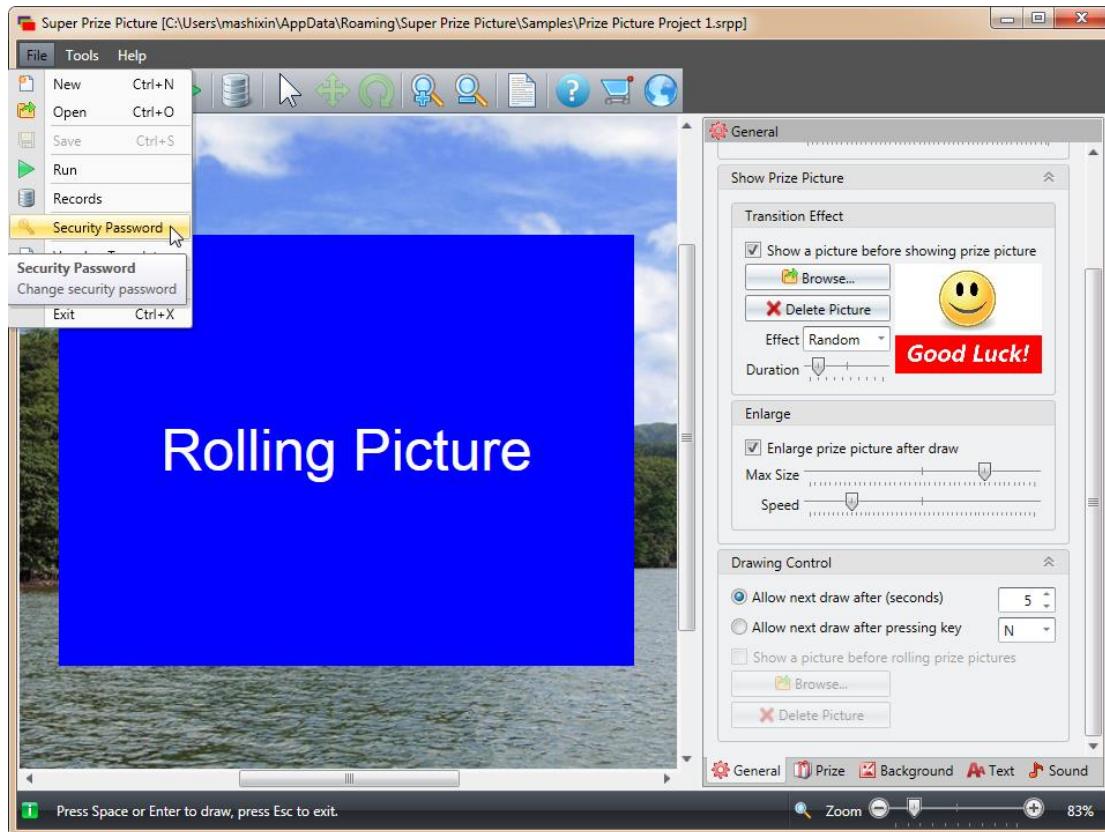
Super Prize Picture [C:\Users\mashixin\AppData\Roaming\Super Prize Picture\Samples\Prize Picture Project 1.srpp]

File Tools Help

New Ctrl+N
Open Ctrl+O
Save Ctrl+S
Run
Records
Security Password
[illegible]
Exit Ctrl+X

Security Password
Change security password

Rolling Picture

General

Show Prize Picture

Transition Effect

Show a picture before showing prize picture
Browse...
Delete Picture
Effect Random
Duration

Good Luck!

Enlarge

Enlarge prize picture after draw
Max Size
Speed

Drawing Control

Allow next draw after (seconds) 5
Allow next draw after pressing key N
Show a picture before rolling prize pictures
Browse...
Delete Picture

General Prize Background Text Sound

Press Space or Enter to draw, press Esc to exit.

Zoom 83%